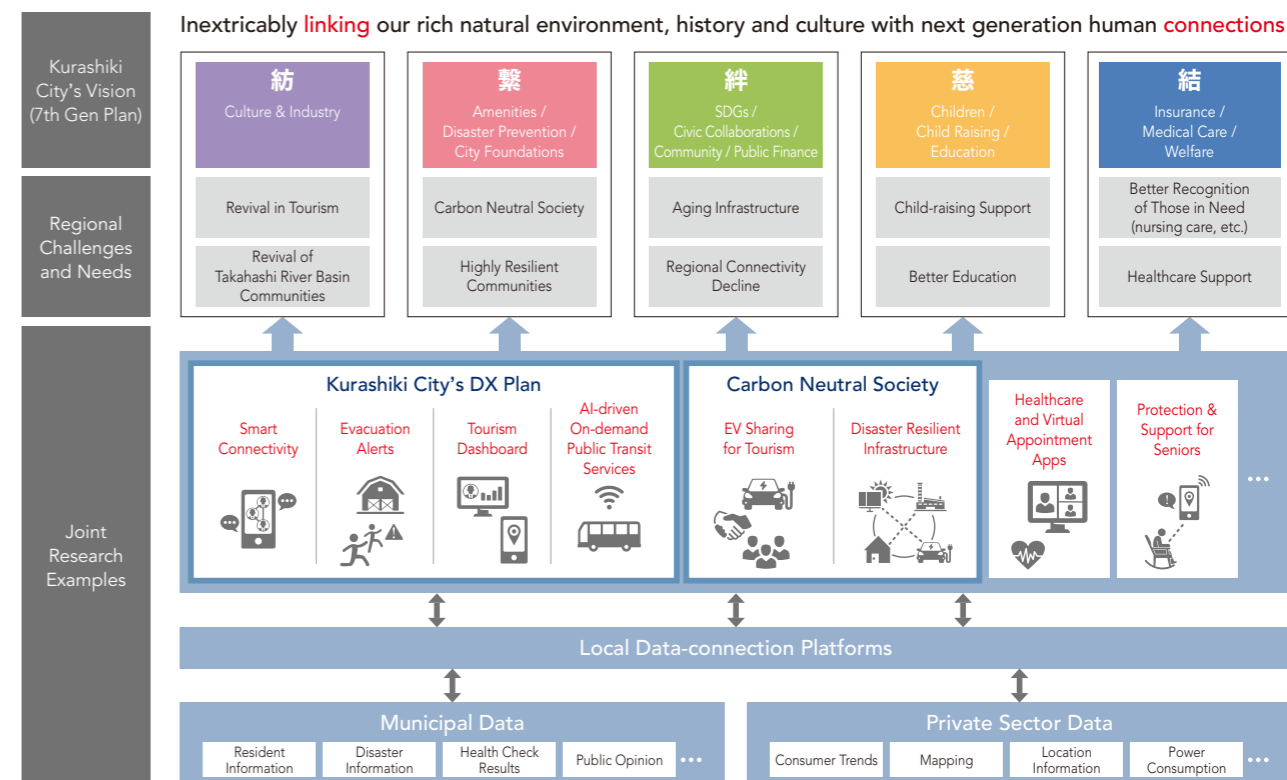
Kurashiki City's Vision (7th Gen Plan)

Inextricably linking our rich natural environment, history and culture with next generation human connections

紡
Culture & Industry

繋
Amenities / Disaster Prevention / City Foundations

絆
SDGs / Civic Collaborations / Community / Public Finance

慈
Children / Child Raising / Education

結
Insurance / Medical Care / Welfare

Regional Challenges and Needs

Revival in Tourism
Revival of Takahashi River Basin Communities

Carbon Neutral Society
Highly Resilient Communities

Aging Infrastructure
Regional Connectivity Decline

Child-raising Support
Better Education

Better Recognition of Those in Need (nursing care, etc.)
Healthcare Support

Joint Research Examples

Kurashiki City's DX Plan

Smart Connectivity

Evacuation Alerts

Tourism Dashboard

AI-driven On-demand Public Transit Services

Carbon Neutral Society

EV Sharing for Tourism

Disaster Resilient Infrastructure

Healthcare and Virtual Appointment Apps

Protection & Support for Seniors

...

Local Data-connection Platforms

Municipal Data

Resident Information
Disaster Information
Health Check Results
Public Opinion
...

Private Sector Data

Consumer Trends
Mapping
Location Information
Power Consumption
...